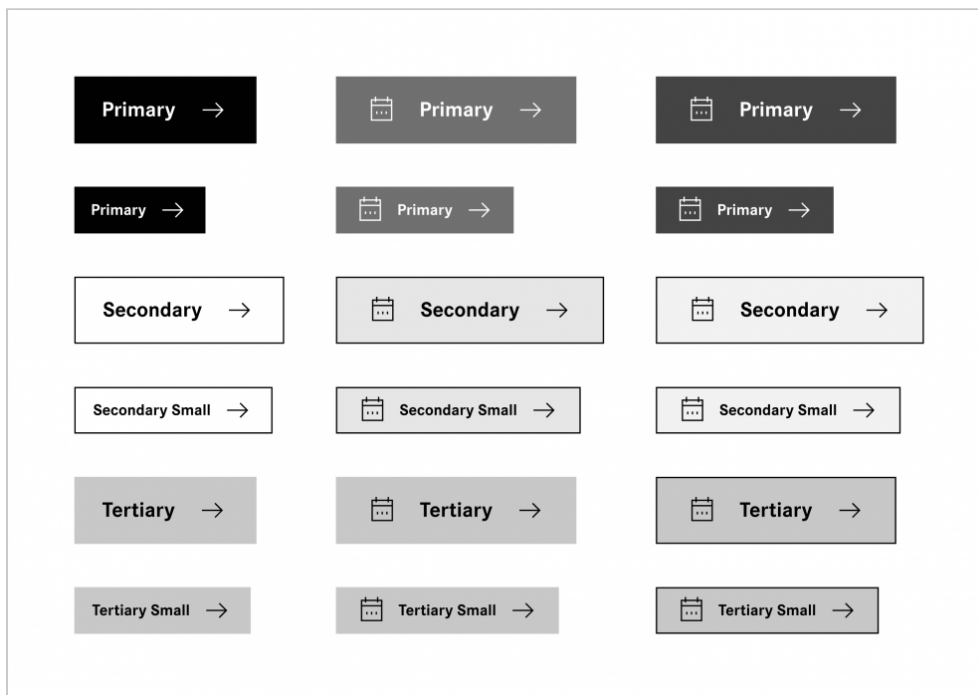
Primary →
Primary →
Primary →

Primary →
Primary →
Primary →

Secondary →
Secondary →
Secondary →

Secondary Small →
Secondary Small →
Secondary Small →

Tertiary →
Tertiary →
Tertiary →

Tertiary Small →
Tertiary Small →
Tertiary Small →